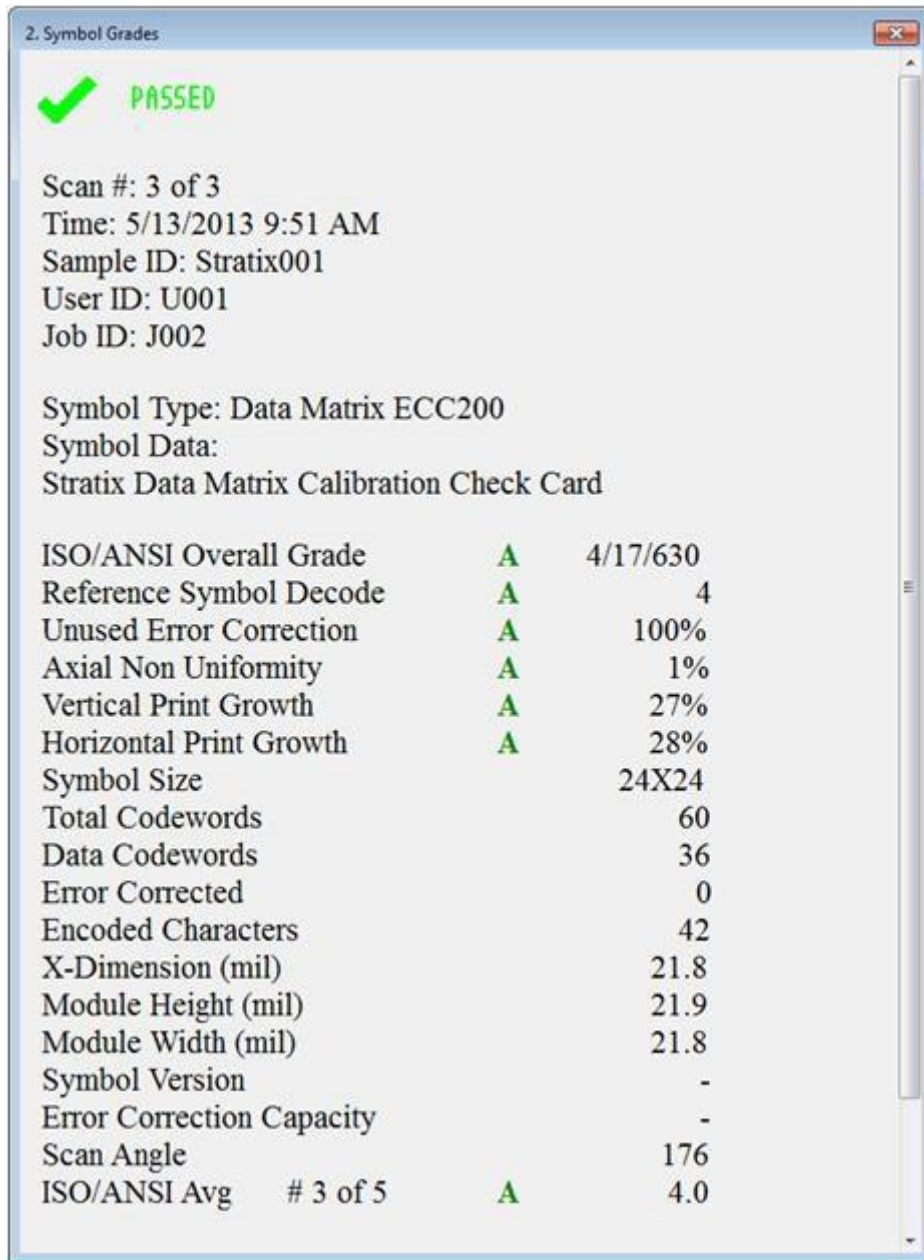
2. Symbol Grades

PASSED

Scan #: 3 of 3
Time: 5/13/2013 9:51 AM
Sample ID: Stratix001
User ID: U001
Job ID: J002

Symbol Type: Data Matrix ECC200
Symbol Data:
Stratix Data Matrix Calibration Check Card

| | | |
|---|---|---|
| ISO/ANSI Overall Grade | A | 4/17/630 |
| Reference Symbol Decode | A | 4 |
| Unused Error Correction | A | 100% |
| Axial Non Uniformity | A | 1% |
| Vertical Print Growth | A | 27% |
| Horizontal Print Growth | A | 28% |
| Symbol Size | | 24X24 |
| Total Codewords | | 60 |
| Data Codewords | | 36 |
| Error Corrected | | 0 |
| Encoded Characters | | 42 |
| X-Dimension (mil) | | 21.8 |
| Module Height (mil) | | 21.9 |
| Module Width (mil) | | 21.8 |
| Symbol Version | | - |
| Error Correction Capacity | | - |
| Scan Angle | | 176 |
| ISO/ANSI Avg # 3 of 5 | A | 4.0 |